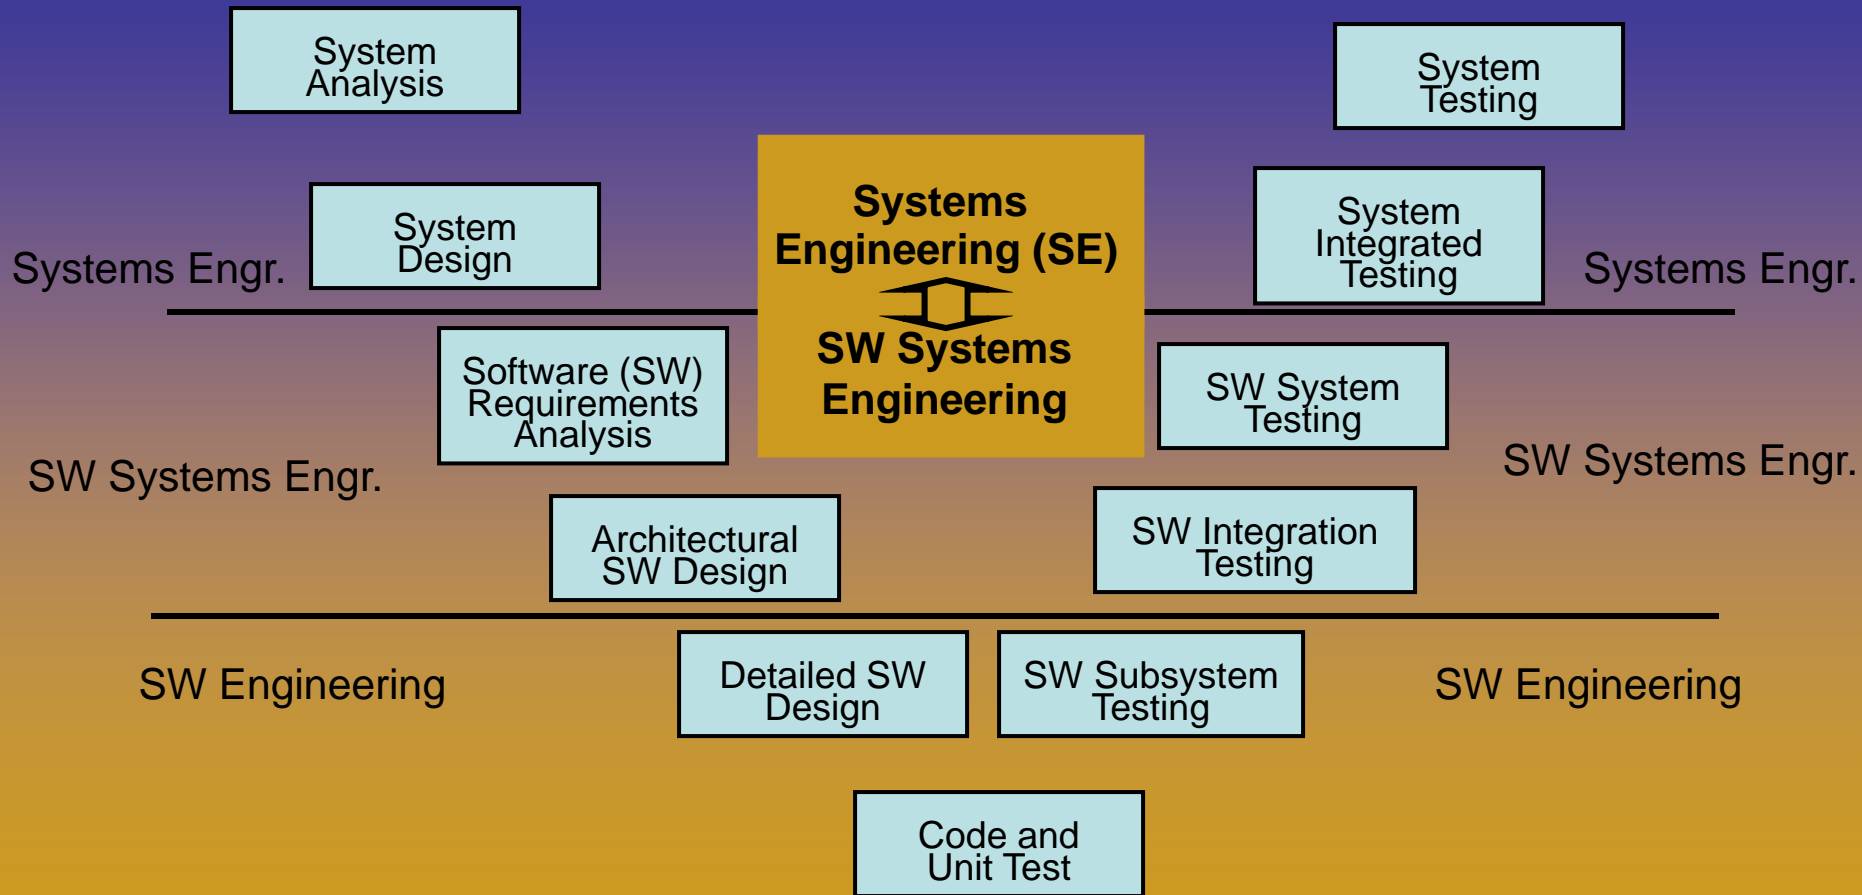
System Analysis

System Testing

Systems Engineering (SE)

SW Systems Engineering

Systems Engr.

System Design

System Integrated Testing

Systems Engr.

Software (SW) Requirements Analysis

SW System Testing

SW Systems Engr.

SW Systems Engr.

Architectural SW Design

SW Integration Testing

SW Engineering

Detailed SW Design

SW Subsystem Testing

SW Engineering

Code and Unit Test